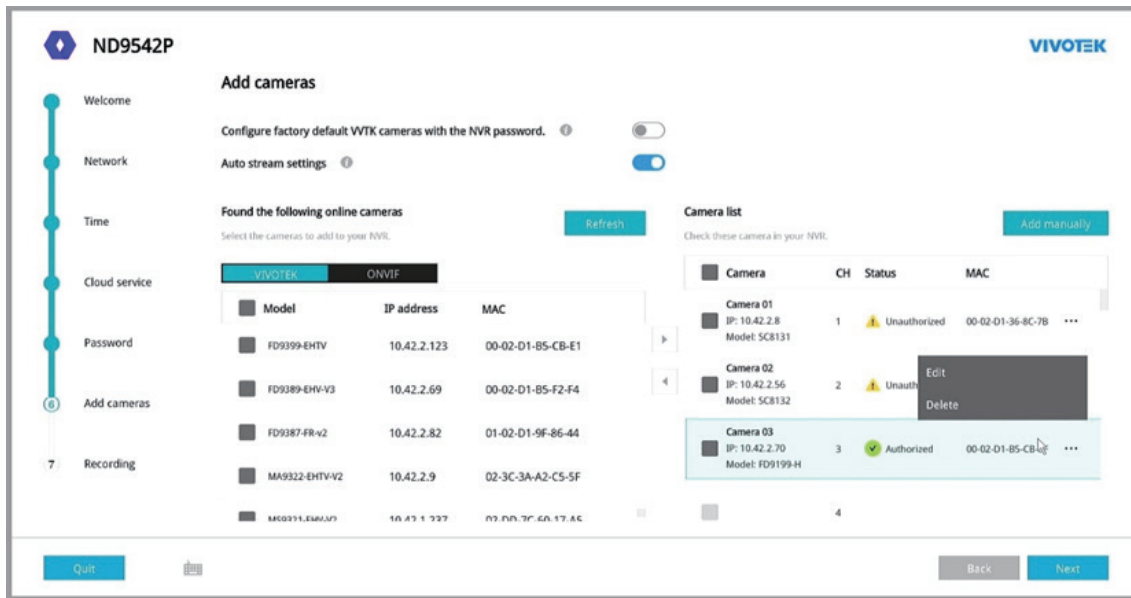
ND9542P

VIVOTEK

Welcome

Network

Time

Cloud service

Password

6 Add cameras

7 Recording

Add cameras

Configure factory default VVTK cameras with the NVR password.

Auto stream settings

Found the following online cameras

Select the cameras to add to your NVR.

Refresh

VIVOTEK ONVIF

| Model | IP address | MAC |
|---|---|---|
| FD9399-EHTV | 10.42.2.123 | 00-02-D1-B5-CB-E1 |
| FD9389-EHV-V3 | 10.42.2.69 | 00-02-D1-B5-F2-F4 |
| FD9387-FR-v2 | 10.42.2.82 | 01-02-D1-9F-86-44 |
| MA9322-EHTV-V2 | 10.42.2.9 | 02-3C-3A-A2-C5-5F |
| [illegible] | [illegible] | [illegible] |

Camera list

Check these camera in your NVR.

Add manually

| Camera | CH | Status | MAC |
|---|---|---|---|
| Camera 01 IP: 10.42.2.8 Model: SC8131 | 1 | Unauthorized | 00-02-D1-36-8C-7B |
| Camera 02 IP: 10.42.2.56 Model: SC8132 | 2 | Unauth | |
| Camera 03 IP: 10.42.2.70 Model: FD9199-H | 3 | Authorized | 00-02-D1-B5-CB |
| | 4 | | |

Edit

Delete

Quit

Back

Next